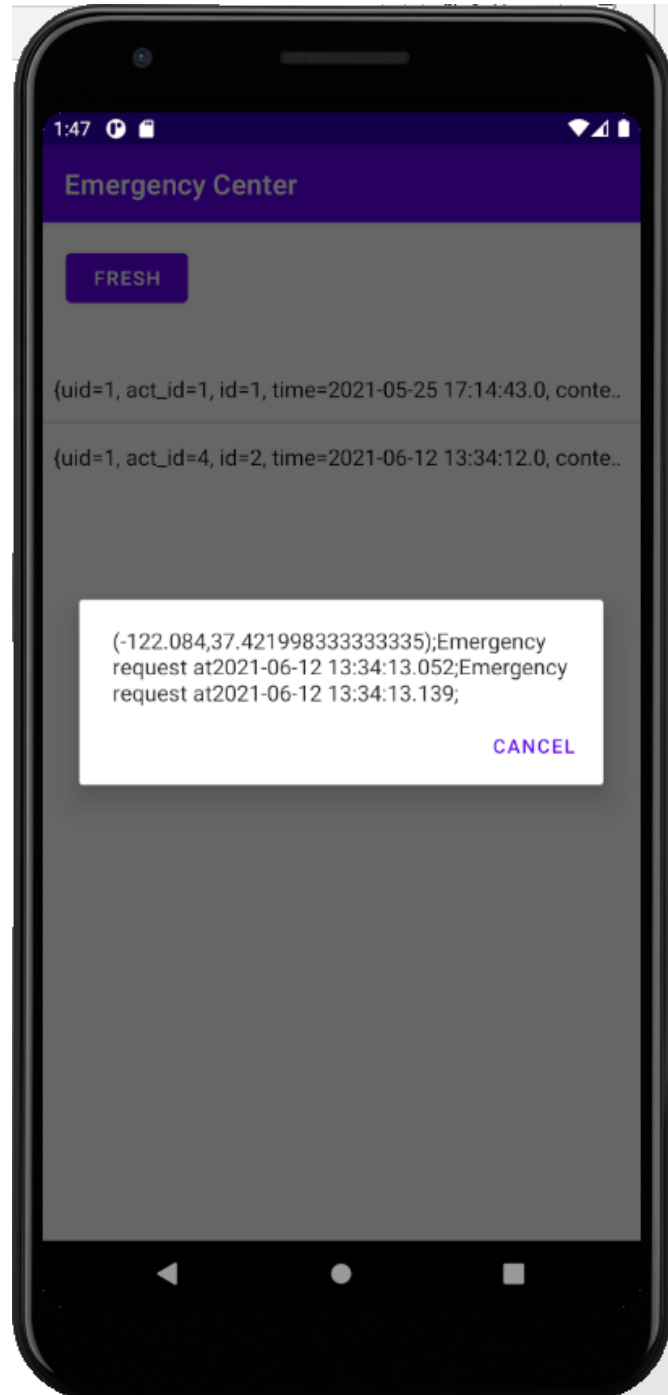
1:47

Emergency Center

FRESH

{uid=1, act_id=1, id=1, time=2021-05-25 17:14:43.0, conte..

{uid=1, act_id=4, id=2, time=2021-06-12 13:34:12.0, conte..

(-122.084,37.421998333333335);Emergency request at2021-06-12 13:34:13.052;Emergency request at2021-06-12 13:34:13.139;

CANCEL